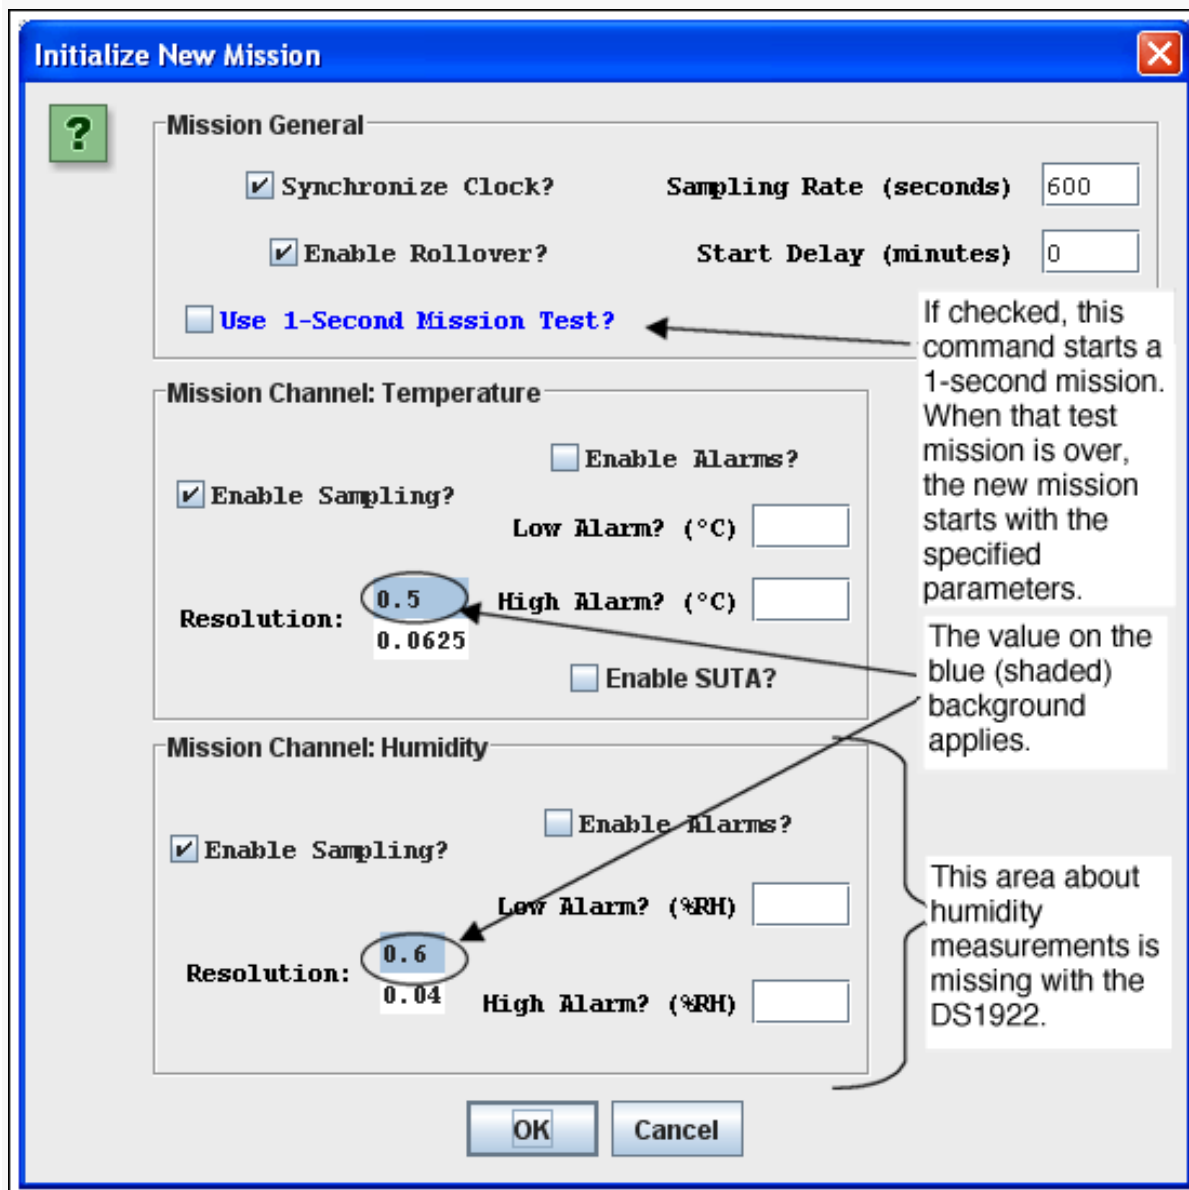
Initialize New Mission

?

Mission General

Synchronize Clock?

Sampling Rate (seconds) 600

Enable Rollover?

Start Delay (minutes) 0

Use 1-Second Mission Test?

If checked, this command starts a 1-second mission. When that test mission is over, the new mission starts with the specified parameters.

Mission Channel: Temperature

Enable Alarms?

Enable Sampling?

Low Alarm? (°C)

Resolution: 0.5 0.0625

High Alarm? (°C)

Enable SUTA?

The value on the blue (shaded) background applies.

Mission Channel: Humidity

Enable Alarms?

Enable Sampling?

Low Alarm? (%RH)

Resolution: 0.6 0.04

High Alarm? (%RH)

This area about humidity measurements is missing with the DS1922.

OK

Cancel